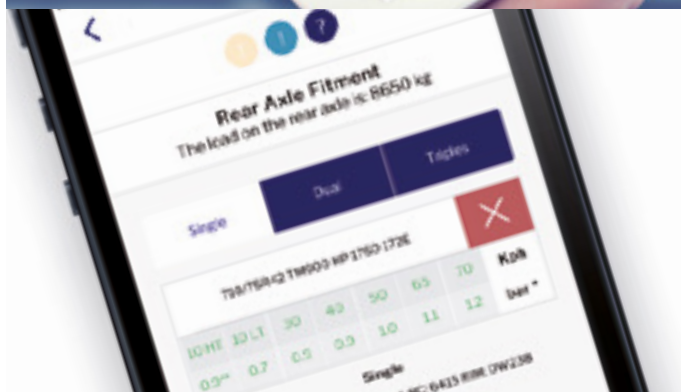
<

!

?

Rear Axle Fitment

The load on the rear axle is: 8650 kg

Single

Dual

Triples

710/75R42 TM900 HP 175D 172E

30 40 50 65 70 Kph

10 HI 10 LT 10 11 12 bar*

0.9** 0.7 0.5 0.9

Single

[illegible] 8415 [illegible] (W238